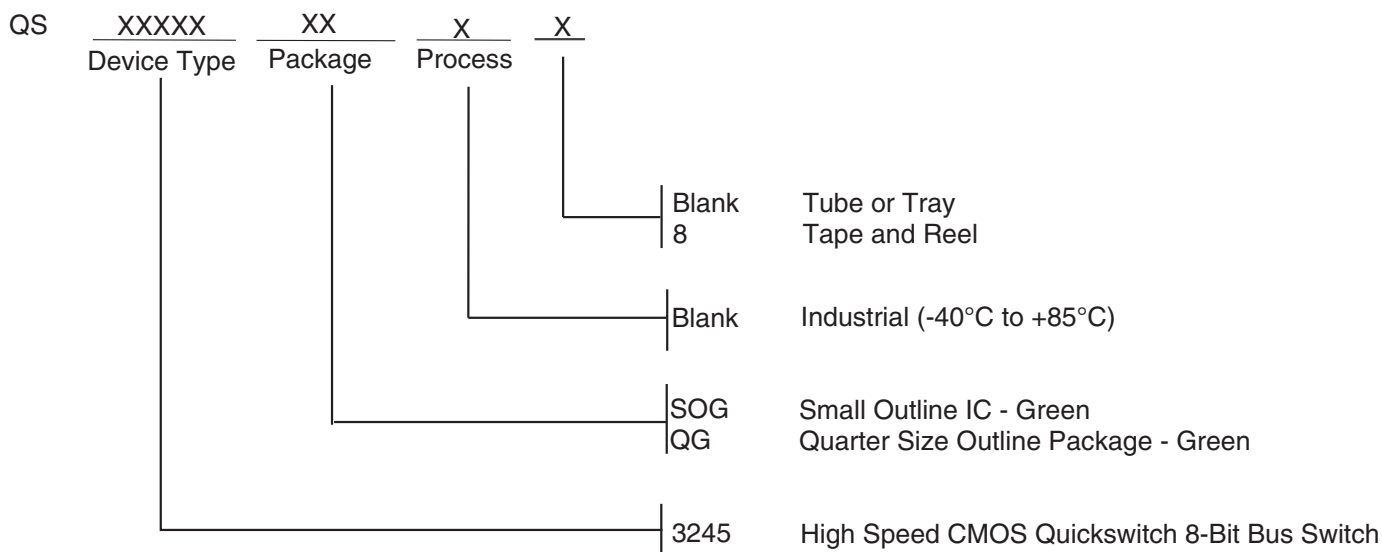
QS XXXXX XX X X
Device Type Package Process

Blank Tube or Tray
8 Tape and Reel

Blank Industrial (-40°C to +85°C)

SOG Small Outline IC - Green
QG Quarter Size Outline Package - Green

3245 High Speed CMOS Quickswitch 8-Bit Bus Switch